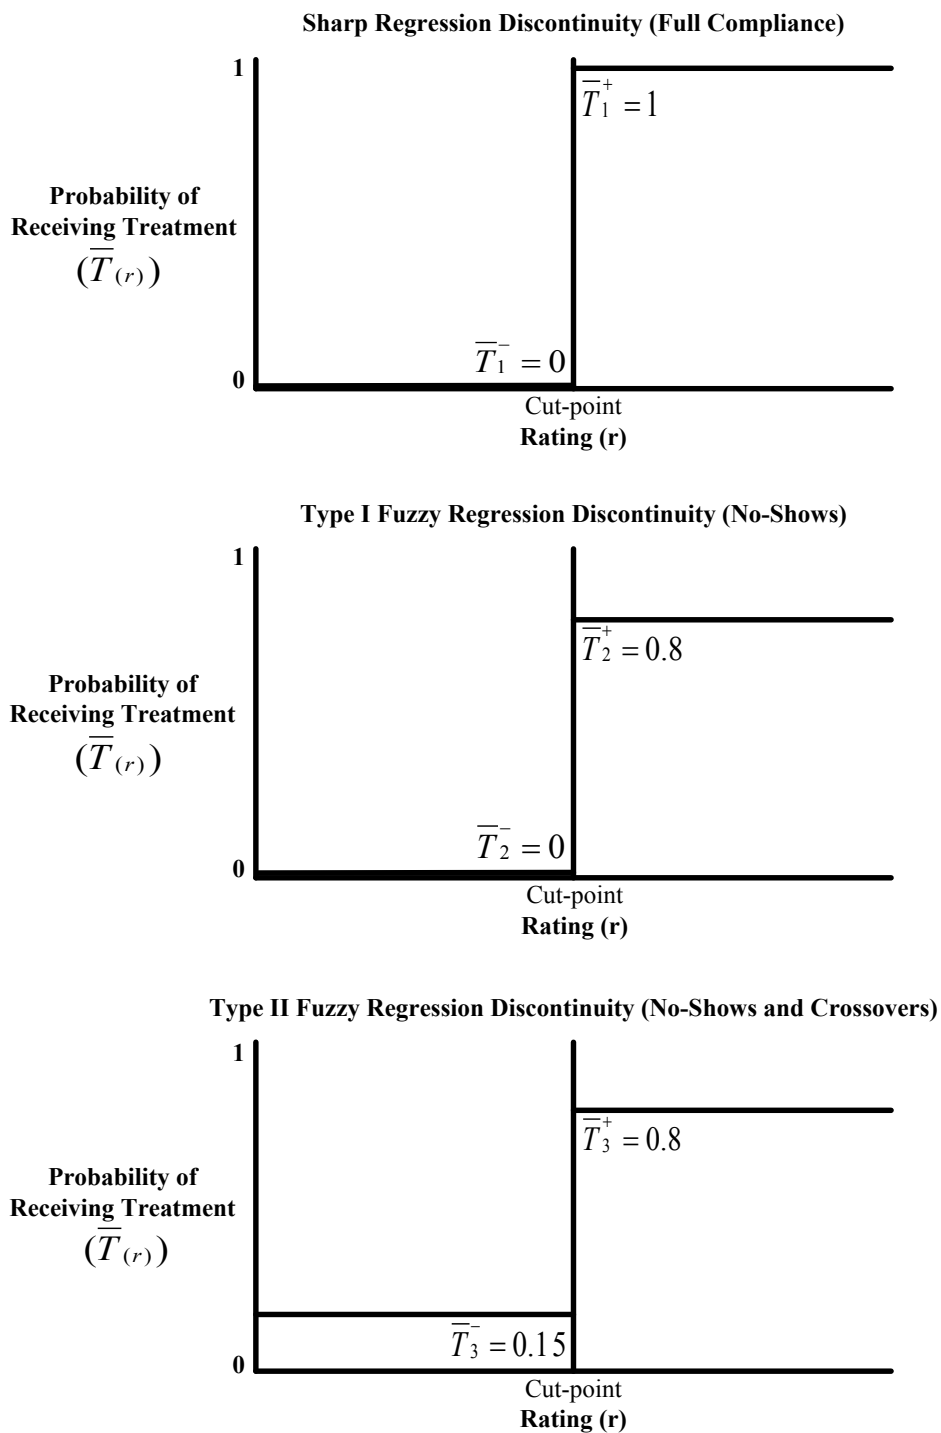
Sharp Regression Discontinuity (Full Compliance)

1

$\overline{T}_1^+ = 1$

Probability of Receiving Treatment

$(\overline{T}_{(r)})$

$\overline{T}_1^- = 0$

0

Cut-point

Rating (r)

Type I Fuzzy Regression Discontinuity (No-Shows)

1

$\overline{T}_2^+ = 0.8$

Probability of Receiving Treatment

$(\overline{T}_{(r)})$

$\overline{T}_2^- = 0$

0

Cut-point

Rating (r)

Type II Fuzzy Regression Discontinuity (No-Shows and Crossovers)

1

$\overline{T}_3^+ = 0.8$

Probability of Receiving Treatment

$(\overline{T}_{(r)})$

$\overline{T}_3^- = 0.15$

0

Cut-point

Rating (r)